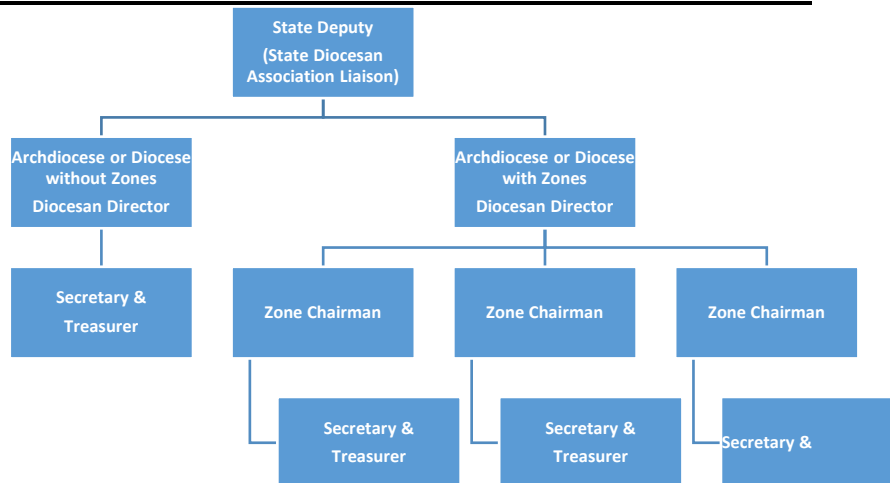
State Deputy
(State Diocesan Association Liaison)

Archdiocese or Diocese without Zones
Diocesan Director

Secretary & Treasurer

Archdiocese or Diocese with Zones
Diocesan Director

Zone Chairman

Secretary & Treasurer

Zone Chairman

Secretary & Treasurer

Zone Chairman

Secretary &